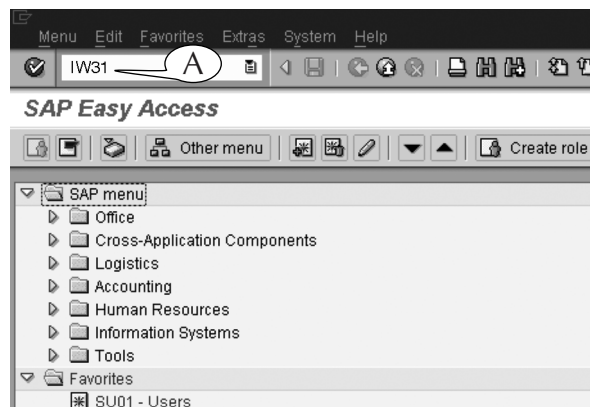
Menu Edit Favorites Extras System Help

IW31

A

SAP Easy Access

Other menu

Create role

SAP menu
Office
Cross-Application Components
Logistics
Accounting
Human Resources
Information Systems
Tools
Favorites
SU01 - Users